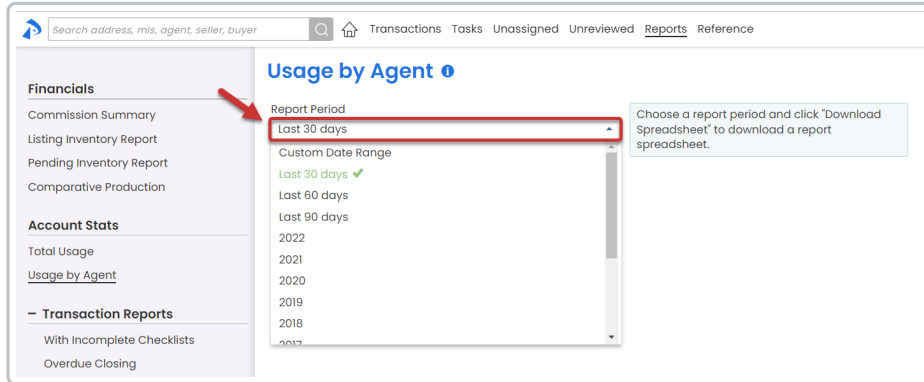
Search address, mls, agent, seller, buyer

Transactions Tasks Unassigned Unreviewed Reports Reference

Financials

Commission Summary

Listing Inventory Report

Pending Inventory Report

Comparative Production

Account Stats

Total Usage

Usage by Agent

– Transaction Reports

With Incomplete Checklists

Overdue Closing

Usage by Agent

Report Period

Last 30 days

Custom Date Range

Last 30 days

Last 60 days

Last 90 days

2022

2021

2020

2019

2018

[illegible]

Choose a report period and click "Download Spreadsheet" to download a report spreadsheet.